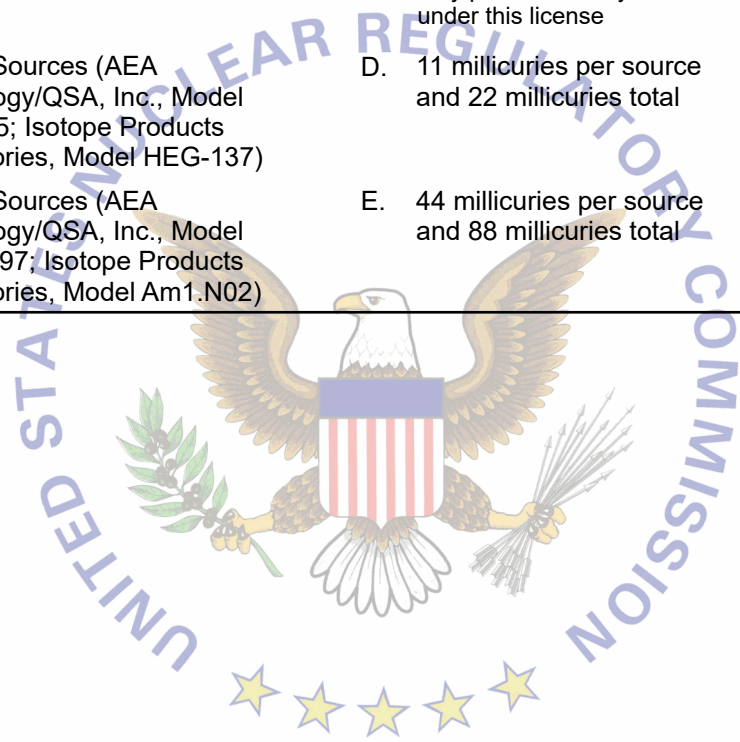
under this license

Sources (AEA ogy/QSA, Inc., Model 5; Isotope Products ories, Model HEG-137)

D. 11 millicuries per source and 22 millicuries total

Sources (AEA ogy/QSA, Inc., Model 97; Isotope Products ories, Model Am1.N02)

E. 44 millicuries per source and 88 millicuries total

UNITED STATES NUCLEAR REGULATORY COMMISSION